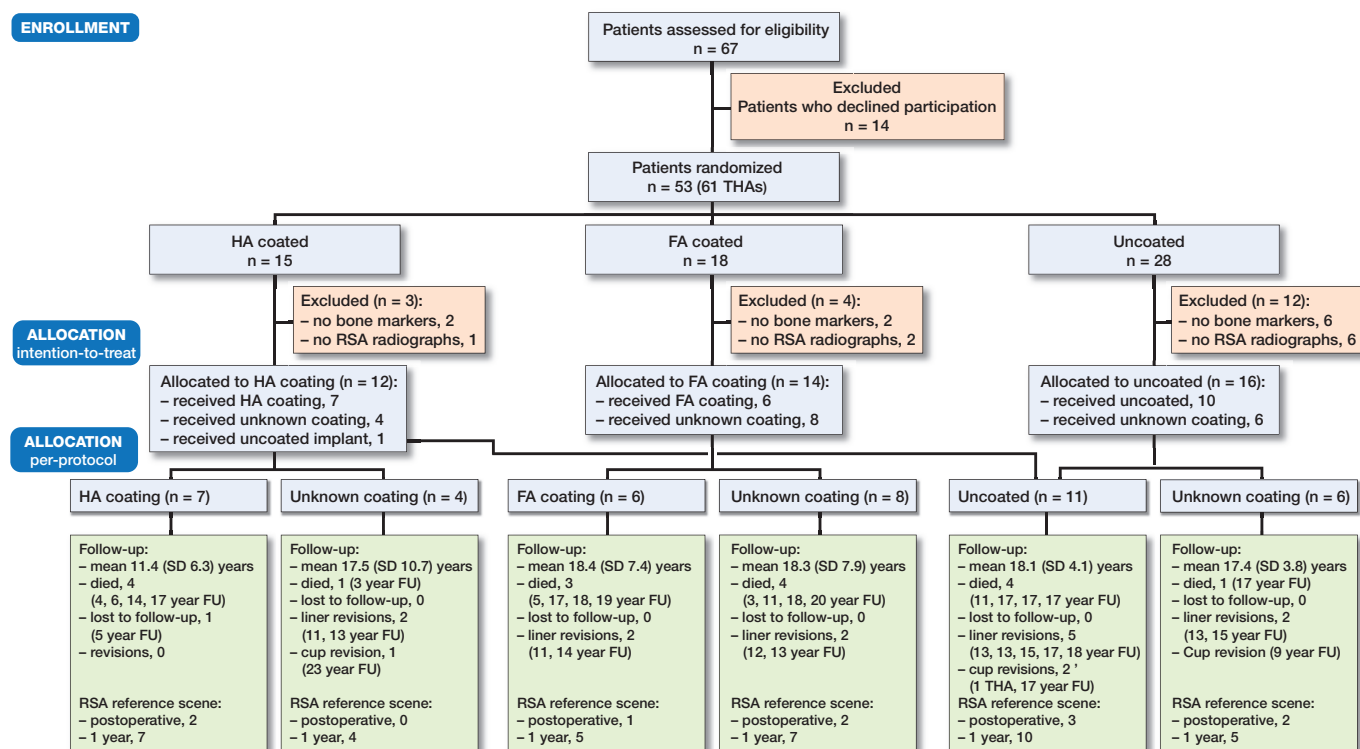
ENROLLMENT

Patients assessed for eligibility
n = 67

Excluded
Patients who declined participation
n = 14

Patients randomized
n = 53 (61 THAs)

HA coated
n = 15

FA coated
n = 18

Uncoated
n = 28

Excluded (n = 3):
– no bone markers, 2
– no RSA radiographs, 1

Excluded (n = 4):
– no bone markers, 2
– no RSA radiographs, 2

Excluded (n = 12):
– no bone markers, 6
– no RSA radiographs, 6

ALLOCATION
intention-to-treat

Allocated to HA coating (n = 12):
– received HA coating, 7
– received unknown coating, 4
– received uncoated implant, 1

Allocated to FA coating (n = 14):
– received FA coating, 6
– received unknown coating, 8

Allocated to uncoated (n = 16):
– received uncoated, 10
– received unknown coating, 6

ALLOCATION
per-protocol

HA coating (n = 7)

Unknown coating (n = 4)

FA coating (n = 6)

Unknown coating (n = 8)

Uncoated (n = 11)

Unknown coating (n = 6)

Follow-up:
– mean 11.4 (SD 6.3) years
– died, 4
(4, 6, 14, 17 year FU)
– lost to follow-up, 1
(5 year FU)
– revisions, 0

RSA reference scene:
– postoperative, 2
– 1 year, 7

Follow-up:
– mean 17.5 (SD 10.7) years
– died, 1 (3 year FU)
– lost to follow-up, 0
– liner revisions, 2
(11, 13 year FU)
– cup revision, 1
(23 year FU)

RSA reference scene:
– postoperative, 0
– 1 year, 4

Follow-up:
– mean 18.4 (SD 7.4) years
– died, 3
(5, 17, 18, 19 year FU)
– lost to follow-up, 0
– liner revisions, 2
(11, 14 year FU)

RSA reference scene:
– postoperative, 1
– 1 year, 5

Follow-up:
– mean 18.3 (SD 7.9) years
– died, 4
(3, 11, 18, 20 year FU)
– lost to follow-up, 0
– liner revisions, 2
(12, 13 year FU)

RSA reference scene:
– postoperative, 2
– 1 year, 7

Follow-up:
– mean 18.1 (SD 4.1) years
– died, 4
(11, 17, 17, 17 year FU)
– lost to follow-up, 0
– liner revisions, 5
(13, 13, 15, 17, 18 year FU)
– cup revisions, 2 ’
(1 THA, 17 year FU)
RSA reference scene:
– postoperative, 3
– 1 year, 10

Follow-up:
– mean 17.4 (SD 3.8) years
– died, 1 (17 year FU)
– lost to follow-up, 0
– liner revisions, 2
(13, 15 year FU)
– Cup revision (9 year FU)

RSA reference scene:
– postoperative, 2
– 1 year, 5